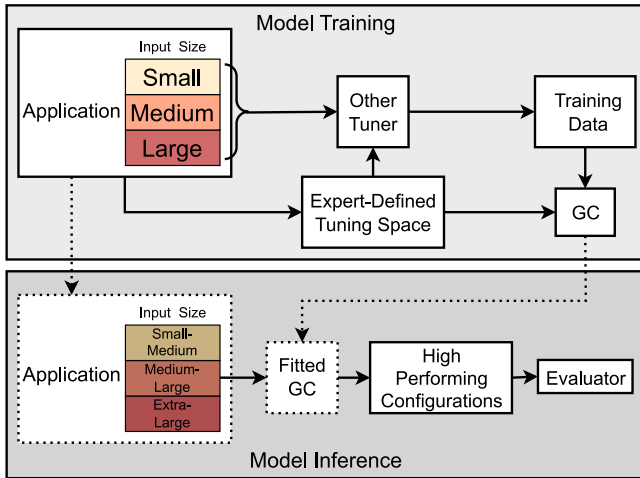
Model Training

Application

Input Size

Small

Medium

Large

Other Tuner

Training Data

Expert-Defined Tuning Space

GC

Application

Input Size

Small-Medium

Medium-Large

Extra-Large

Fitted GC

High Performing Configurations

Evaluator

Model Inference